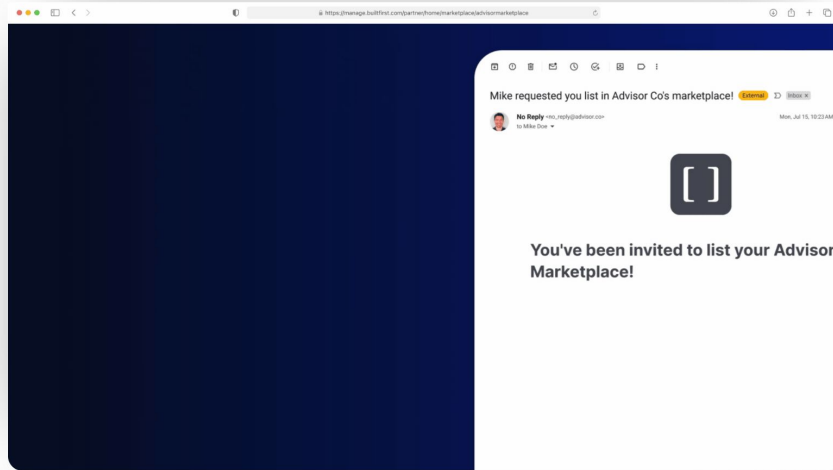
https://manage.builtfirst.com/partner/home/marketplace/advisormarketplace

Mike requested you list in Advisor Co's marketplace! External Inbox ×

No Reply <no_reply@advisor.co>
to Mike Doe

Mon, Jul 15, 10:23 AM

[ ]

You've been invited to list your Advisor
Marketplace!